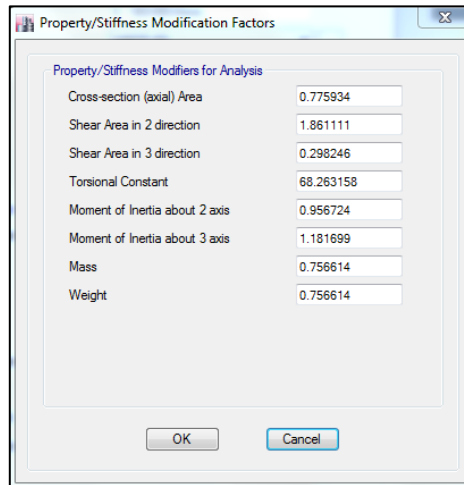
Property/Stiffness Modification Factors

Property/Stiffness Modifiers for Analysis

| | |
|---|---|
| Cross-section (axial) Area | 0.775934 |
| Shear Area in 2 direction | 1.861111 |
| Shear Area in 3 direction | 0.298246 |
| Torsional Constant | 68.263158 |
| Moment of Inertia about 2 axis | 0.956724 |
| Moment of Inertia about 3 axis | 1.181699 |
| Mass | 0.756614 |
| Weight | 0.756614 |

OK
Cancel